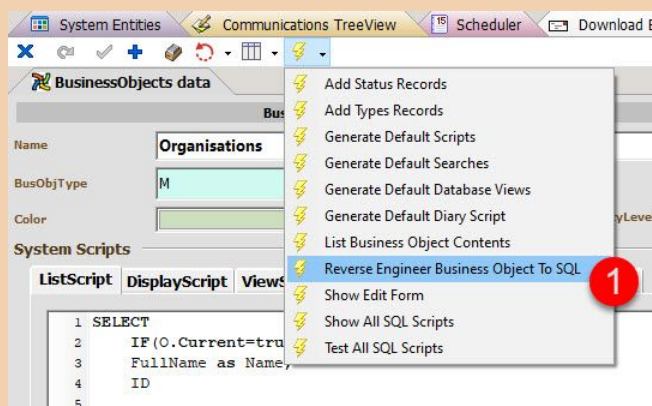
System Entities | Communications TreeView | Scheduler | Download E

BusinessObjects data

Bus

Name | Organisations

BusObjType | M

Color

yLeve

System Scripts

ListScript | DisplayScript | ViewS

1 SELECT
2 IF(O.Current=tru
3 FullName as Name,
4 ID
5

Add Status Records
Add Types Records
Generate Default Scripts
Generate Default Searches
Generate Default Database Views
Generate Default Diary Script
List Business Object Contents
Reverse Engineer Business Object To SQL
Show Edit Form
Show All SQL Scripts
Test All SQL Scripts

1